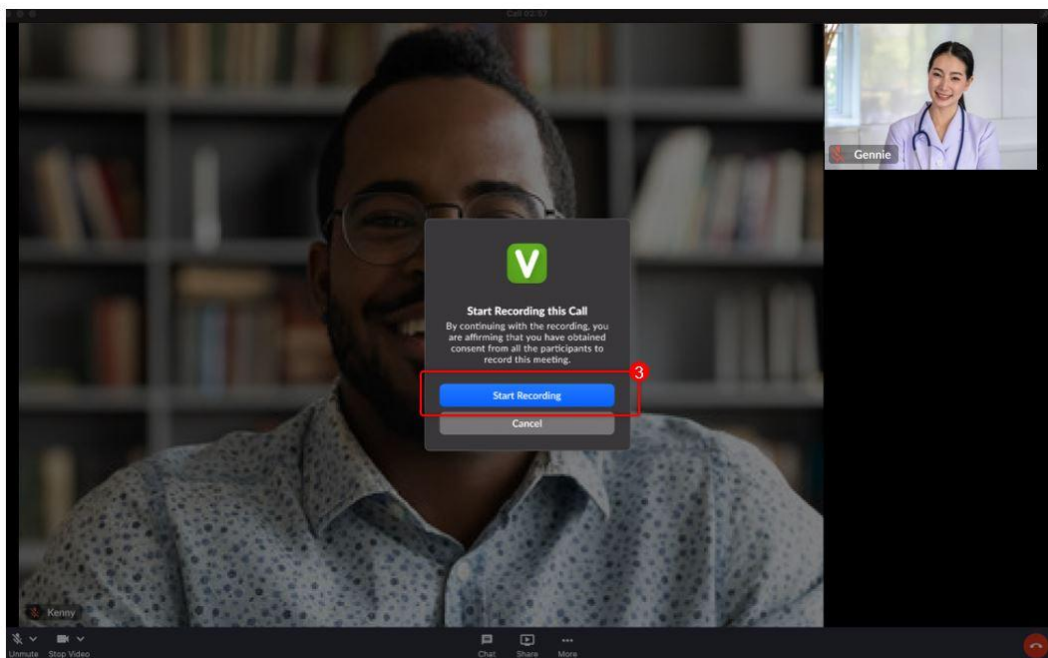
Call 02:57

Gennie

V

Start Recording this Call

By continuing with the recording, you are affirming that you have obtained consent from all the participants to record this meeting.

3

Start Recording

Cancel

Kenny

Unmute Stop Video

Chat Share More